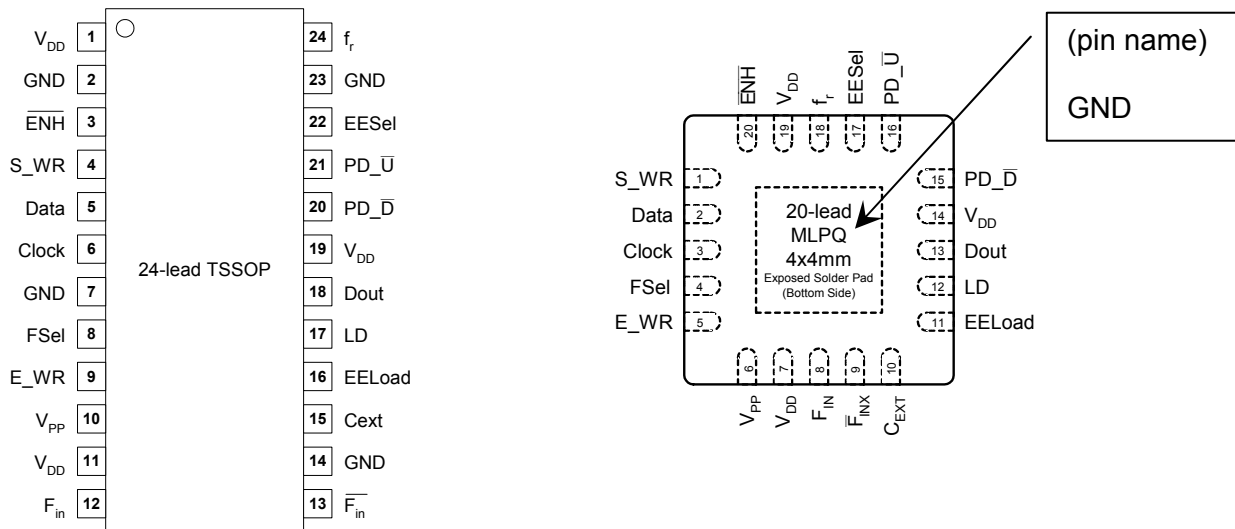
$V_{DD}$ 1
GND 2
$\overline{ENH}$ 3
S_WR 4
Data 5
Clock 6
GND 7
FSel 8
E_WR 9
$V_{PP}$ 10
$V_{DD}$ 11
$F_{in}$ 12

24-lead TSSOP

24 $f_r$
23 GND
22 EESel
21 PD_$\overline{U}$
20 PD_$\overline{D}$
19 $V_{DD}$
18 Dout
17 LD
16 EELoad
15 Cext
14 GND
13 $\overline{F_{in}}$

(pin name)

GND

$\overline{ENH}$ 20
$V_{DD}$ 19
$f_r$ 18
EESel 17
PD_$\overline{U}$ 16

S_WR 1
Data 2
Clock 3
FSel 4
E_WR 5

20-lead
MLPQ
4x4mm
Exposed Solder Pad
(Bottom Side)

15 PD_$\overline{D}$
14 $V_{DD}$
13 Dout
12 LD
11 EELoad

6 $V_{PP}$
7 $V_{DD}$
8 $F_{IN}$
9 $\overline{F}_{INX}$
10 $C_{EXT}$